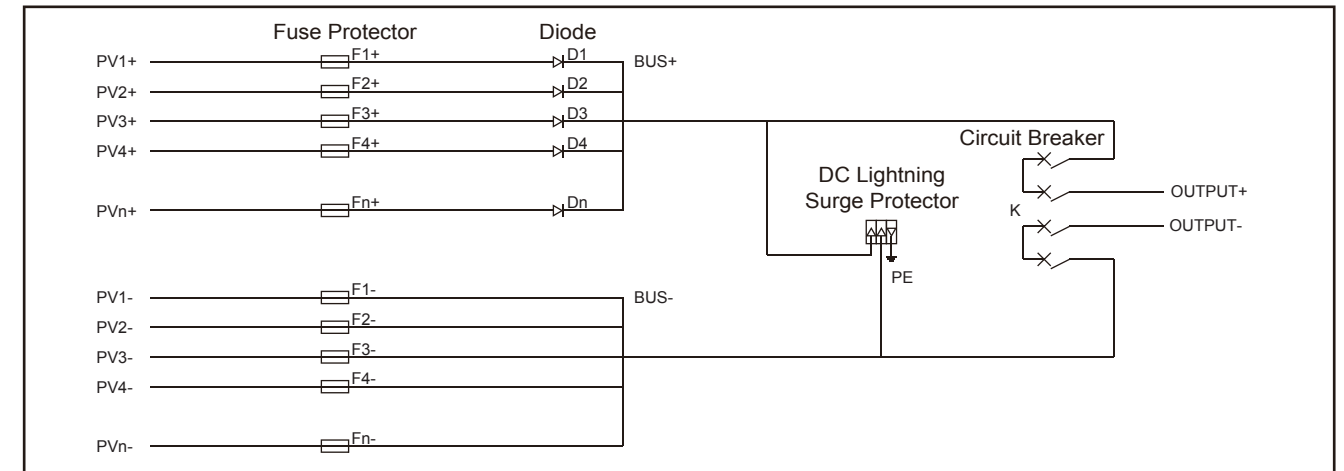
Fuse Protector

Diode

PV1+

F1+

D1

BUS+

PV2+

F2+

D2

PV3+

F3+

D3

PV4+

F4+

D4

PVn+

Fn+

Dn

Circuit Breaker

DC Lightning
Surge Protector

OUTPUT+

K

OUTPUT-

PE

PV1-

F1-

BUS-

PV2-

F2-

PV3-

F3-

PV4-

F4-

PVn-

Fn-